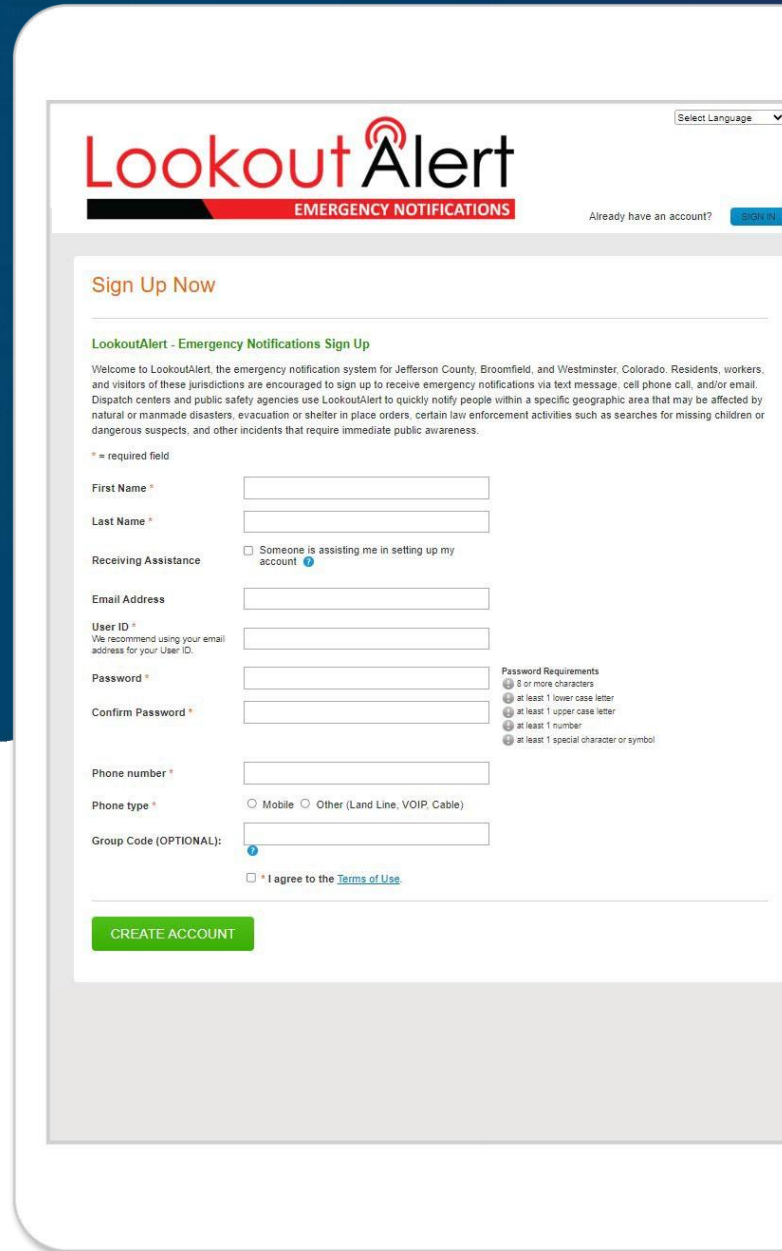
Select Language

Lookout Alert

EMERGENCY NOTIFICATIONS

Already have an account? SIGN IN

Sign Up Now

LookoutAlert - Emergency Notifications Sign Up

Welcome to LookoutAlert, the emergency notification system for Jefferson County, Broomfield, and Westminster, Colorado. Residents, workers, and visitors of these jurisdictions are encouraged to sign up to receive emergency notifications via text message, cell phone call, and/or email. Dispatch centers and public safety agencies use LookoutAlert to quickly notify people within a specific geographic area that may be affected by natural or manmade disasters, evacuation or shelter in place orders, certain law enforcement activities such as searches for missing children or dangerous suspects, and other incidents that require immediate public awareness.

* = required field

First Name *

Last Name *

Receiving Assistance

Someone is assisting me in setting up my account

Email Address

User ID *
We recommend using your email address for your User ID.

Password *

Confirm Password *

Password Requirements
8 or more characters
at least 1 lower case letter
at least 1 upper case letter
at least 1 number
at least 1 special character or symbol

Phone number *

Phone type *

Mobile Other (Land Line, VOIP, Cable)

Group Code (OPTIONAL):

* I agree to the Terms of Use.

CREATE ACCOUNT